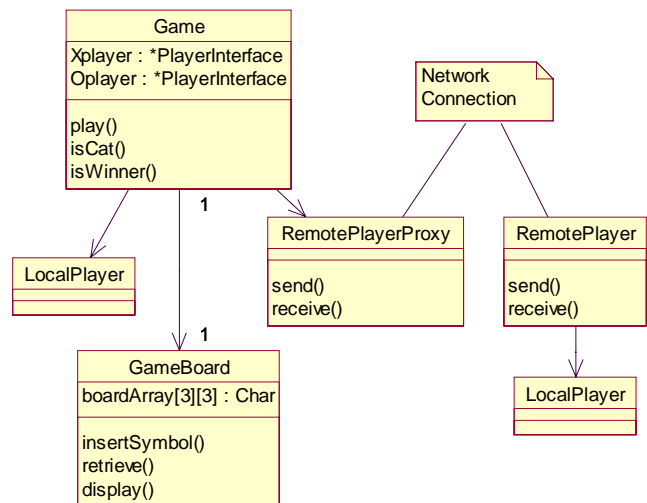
Game
Xplayer : *PlayerInterface
Oplayer : *PlayerInterface
play()
isCat()
isWinner()

Network Connection

1

LocalPlayer

RemotePlayerProxy
send()
receive()

RemotePlayer
send()
receive()

1

GameBoard
boardArray[3][3] : Char
insertSymbol()
retrieve()
display()

LocalPlayer